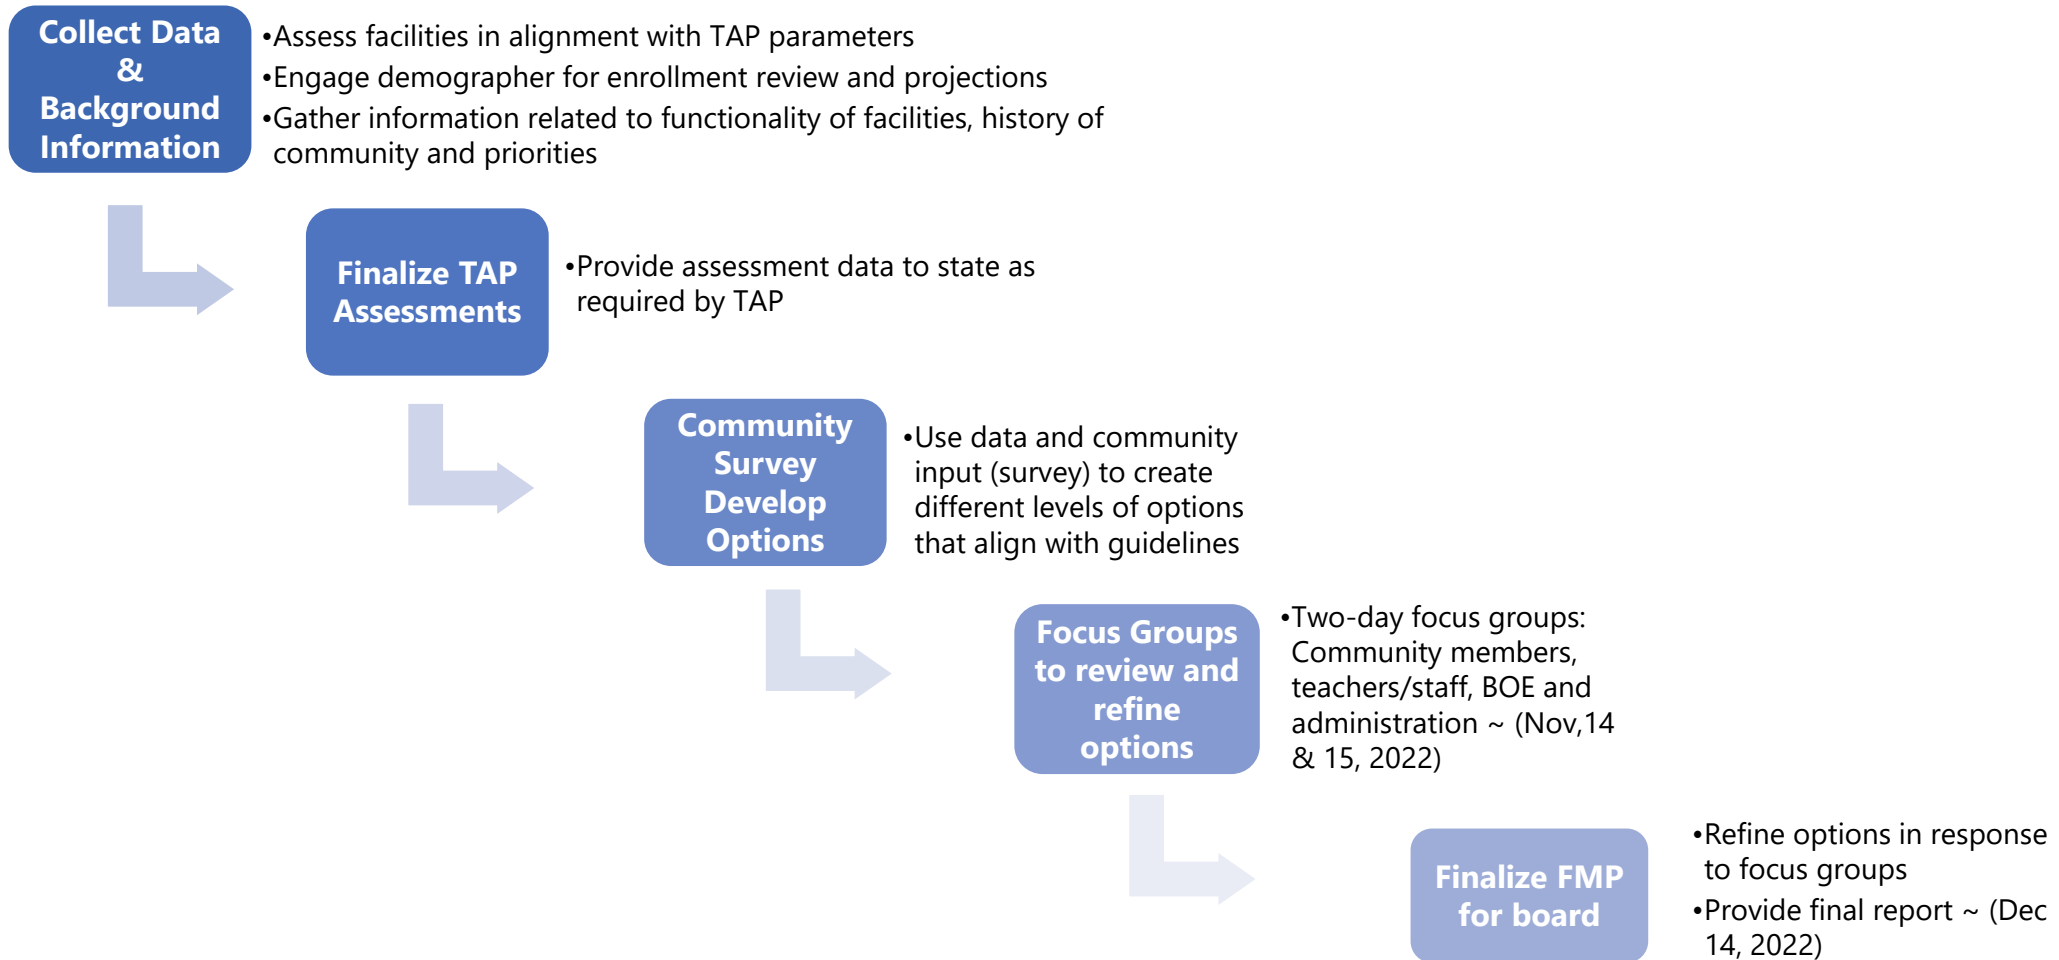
Collect Data & Background Information

•Assess facilities in alignment with TAP parameters
•Engage demographer for enrollment review and projections
•Gather information related to functionality of facilities, history of community and priorities

Finalize TAP Assessments

•Provide assessment data to state as required by TAP

Community Survey Develop Options

•Use data and community input (survey) to create different levels of options that align with guidelines

Focus Groups to review and refine options

•Two-day focus groups: Community members, teachers/staff, BOE and administration ~ (Nov,14 & 15, 2022)

Finalize FMP for board

•Refine options in response to focus groups
•Provide final report ~ (Dec 14, 2022)